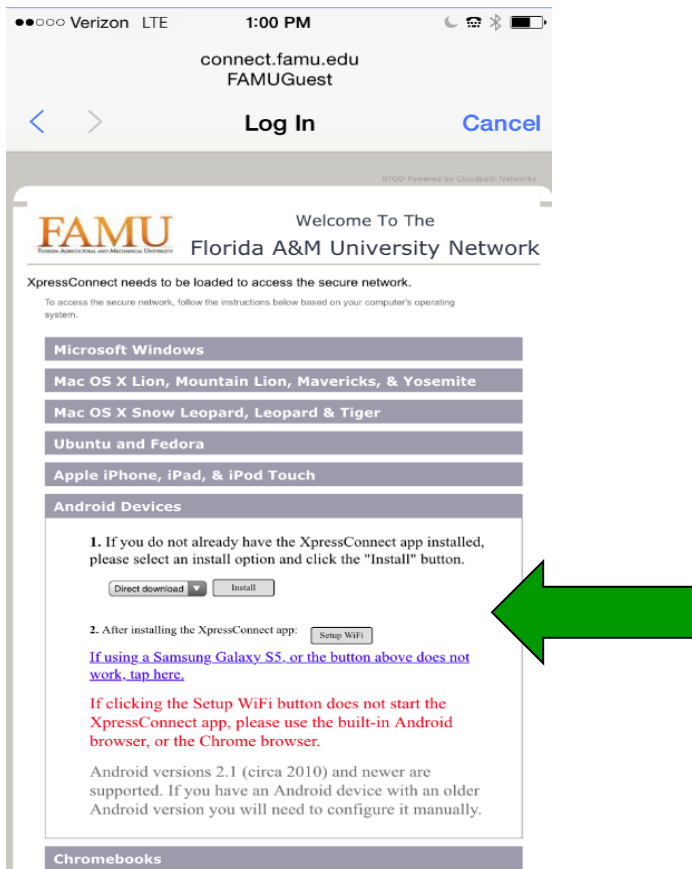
●●○○○ Verizon LTE 1:00 PM

connect.famu.edu
FAMUGuest

Log In Cancel

BYOD Powered by Cloudpath Networks

FAMU
FLORIDA AGRICULTURAL AND MECHANICAL UNIVERSITY

Welcome To The
Florida A&M University Network

XpressConnect needs to be loaded to access the secure network.

To access the secure network, follow the instructions below based on your computer's operating system.

Microsoft Windows

Mac OS X Lion, Mountain Lion, Mavericks, & Yosemite

Mac OS X Snow Leopard, Leopard & Tiger

Ubuntu and Fedora

Apple iPhone, iPad, & iPod Touch

Android Devices

1. If you do not already have the XpressConnect app installed, please select an install option and click the "Install" button.

Direct download Install

2. After installing the XpressConnect app: Setup WiFi

If using a Samsung Galaxy S5, or the button above does not work, tap here.

If clicking the Setup WiFi button does not start the XpressConnect app, please use the built-in Android browser, or the Chrome browser.

Android versions 2.1 (circa 2010) and newer are supported. If you have an Android device with an older Android version you will need to configure it manually.

Chromebooks